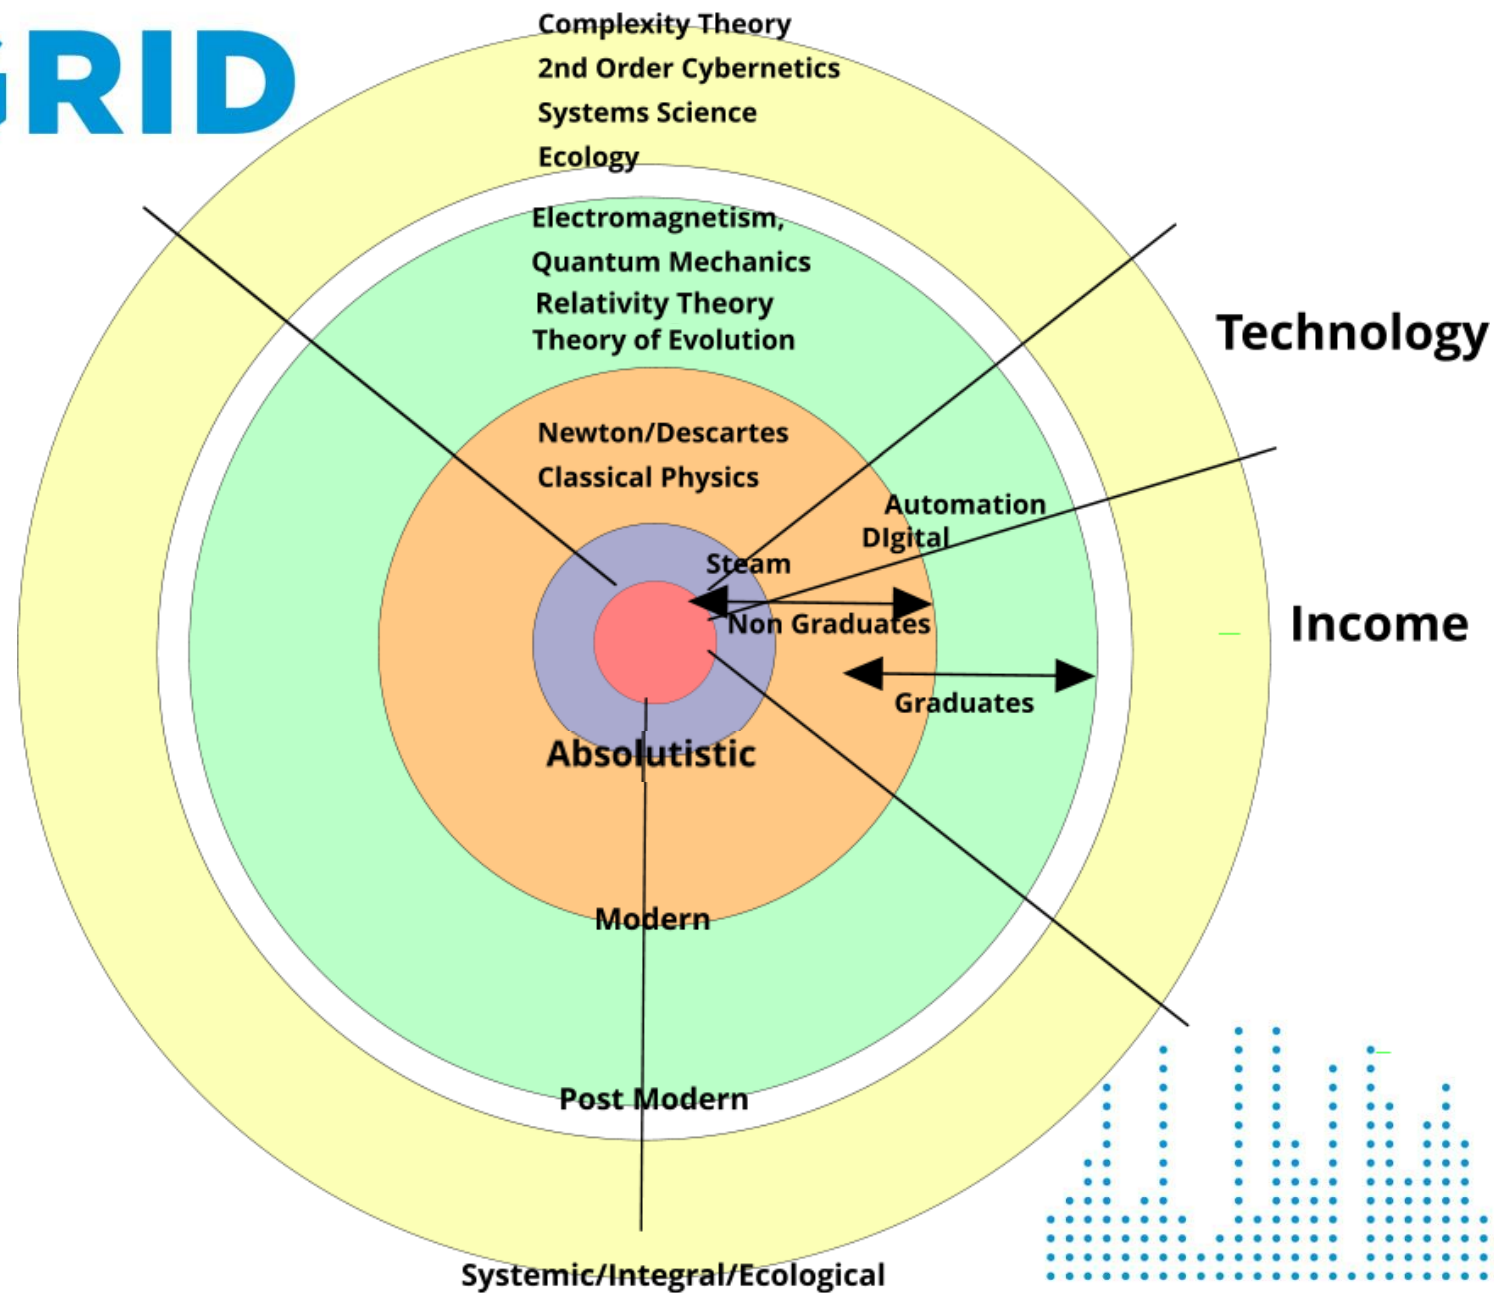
RID

Complexity Theory
2nd Order Cybernetics
Systems Science
Ecology

Electromagnetism,
Quantum Mechanics
Relativity Theory
Theory of Evolution

Technology

Newton/Descartes
Classical Physics

Automation
DIgital

Steam

Non Graduates

Income

Graduates

Absolutistic

Modern

Post Modern

Systemic/Integral/Ecological